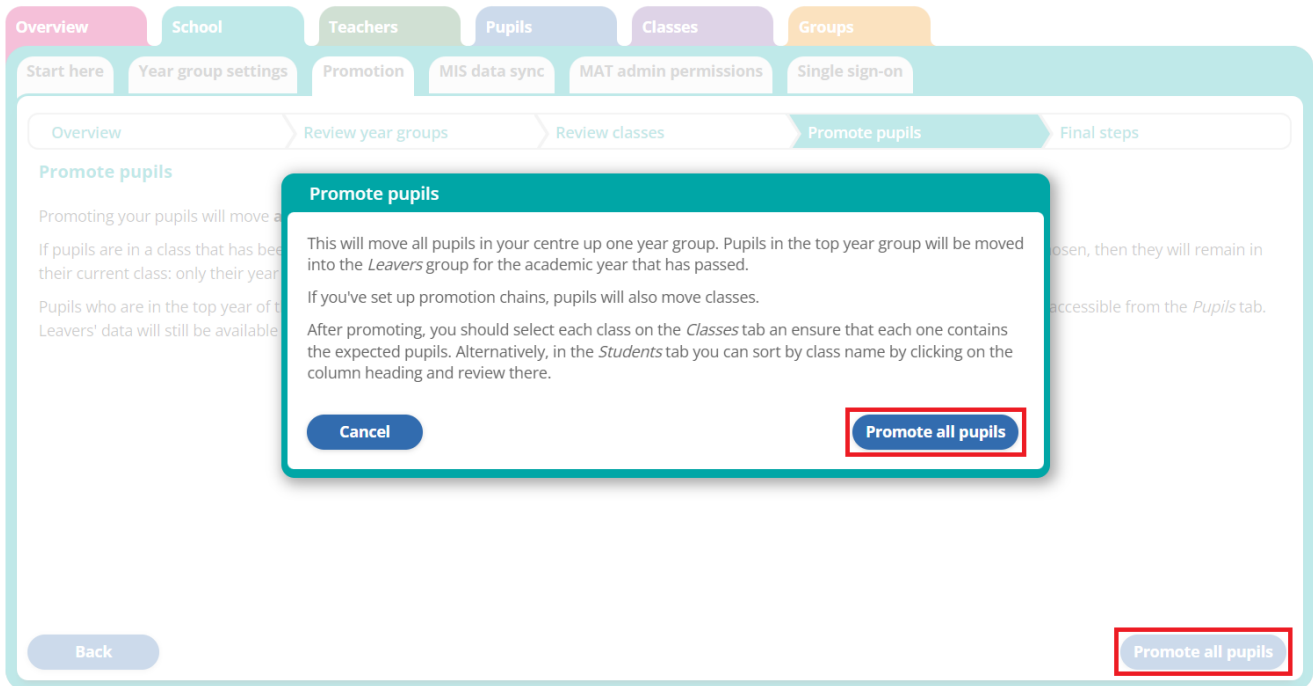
Overview School Teachers Pupils Classes Groups

Start here Year group settings Promotion MIS data sync MAT admin permissions Single sign-on

Overview Review year groups Review classes Promote pupils Final steps

Promote pupils

Promoting your pupils will move a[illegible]

If pupils are in a class that has bee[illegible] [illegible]osen, then they will remain in their current class: only their year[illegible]

Pupils who are in the top year of t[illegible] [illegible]accessible from the *Pupils* tab. Leavers' data will still be available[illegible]

Promote pupils

This will move all pupils in your centre up one year group. Pupils in the top year group will be moved into the *Leavers* group for the academic year that has passed.

If you've set up promotion chains, pupils will also move classes.

After promoting, you should select each class on the *Classes* tab an ensure that each one contains the expected pupils. Alternatively, in the *Students* tab you can sort by class name by clicking on the column heading and review there.

Cancel

Promote all pupils

Back

Promote all pupils